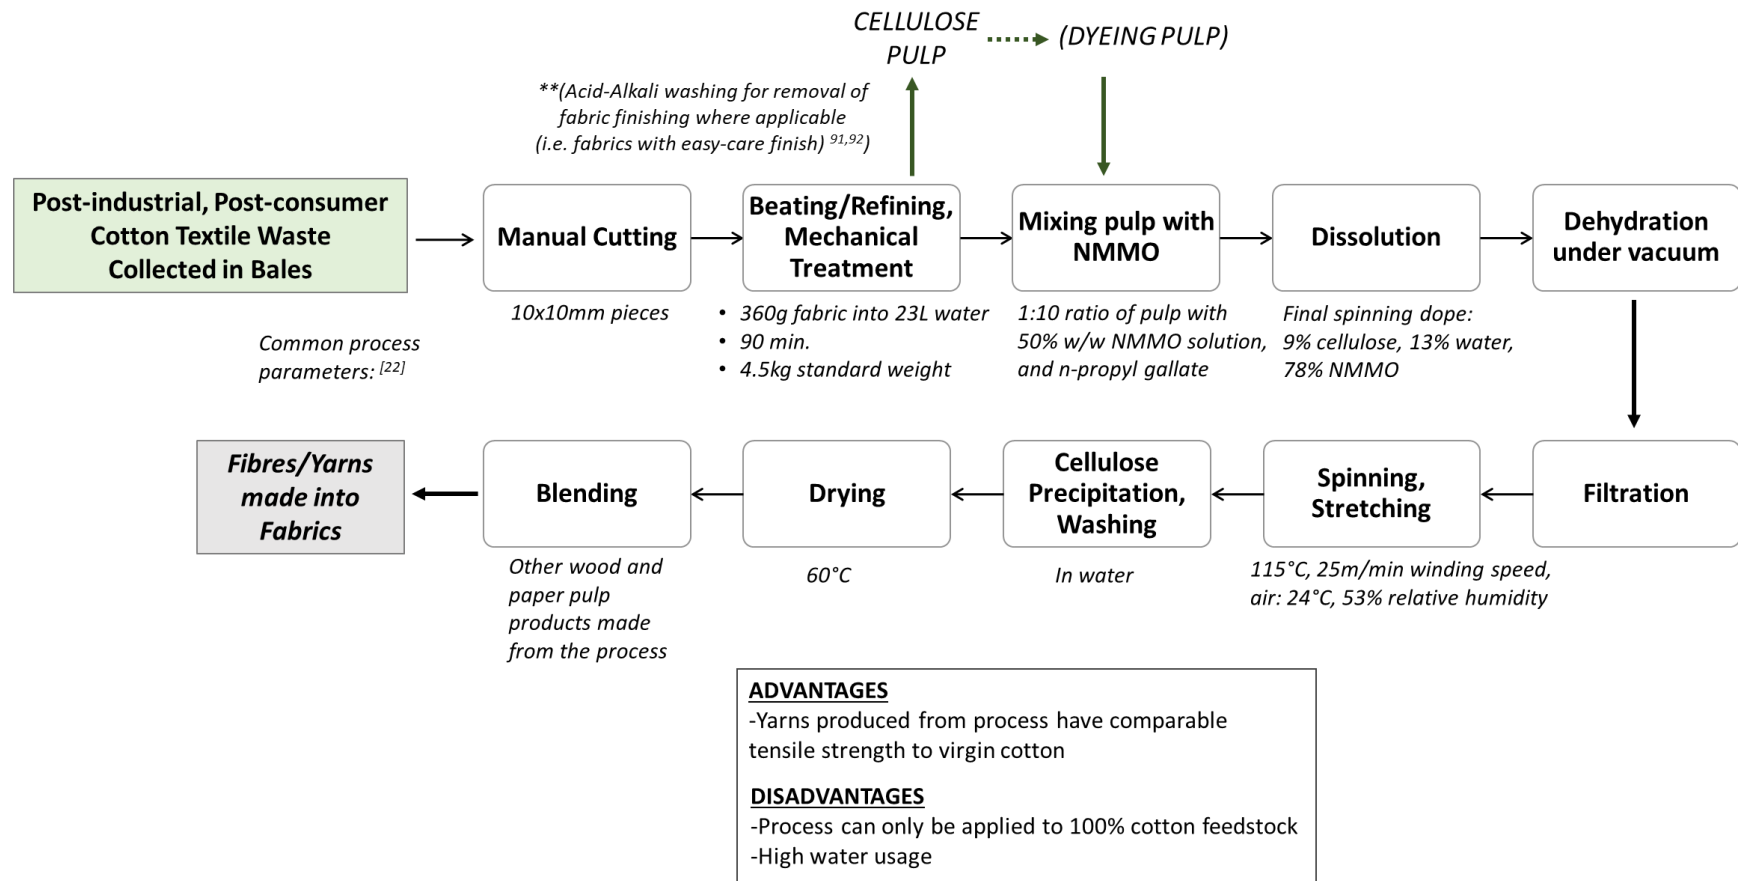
CELLULOSE PULP (DYEING PULP)

**(Acid-Alkali washing for removal of fabric finishing where applicable (i.e. fabrics with easy-care finish) $^{91,92}$)

Post-industrial, Post-consumer Cotton Textile Waste Collected in Bales

Manual Cutting

Beating/Refining, Mechanical Treatment

Mixing pulp with NMMO

Dissolution

Dehydration under vacuum

Common process parameters: $^{[22]}$

10x10mm pieces

• 360g fabric into 23L water
• 90 min.
• 4.5kg standard weight

1:10 ratio of pulp with 50% w/w NMMO solution, and n-propyl gallate

Final spinning dope: 9% cellulose, 13% water, 78% NMMO

Fibres/Yarns made into Fabrics

Blending

Drying

Cellulose Precipitation, Washing

Spinning, Stretching

Filtration

Other wood and paper pulp products made from the process

60°C

In water

115°C, 25m/min winding speed, air: 24°C, 53% relative humidity

ADVANTAGES
-Yarns produced from process have comparable tensile strength to virgin cotton

DISADVANTAGES
-Process can only be applied to 100% cotton feedstock
-High water usage